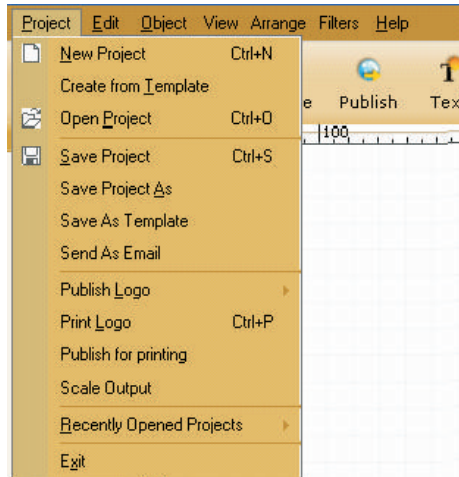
Project Edit Object View Arrange Filters Help

New Project Ctrl+N
Create from Template
Open Project Ctrl+O
Save Project Ctrl+S
Save Project As
Save As Template
Send As Email
Publish Logo
Print Logo Ctrl+P
Publish for printing
Scale Output
Recently Opened Projects
Exit

e Publish Tex
100